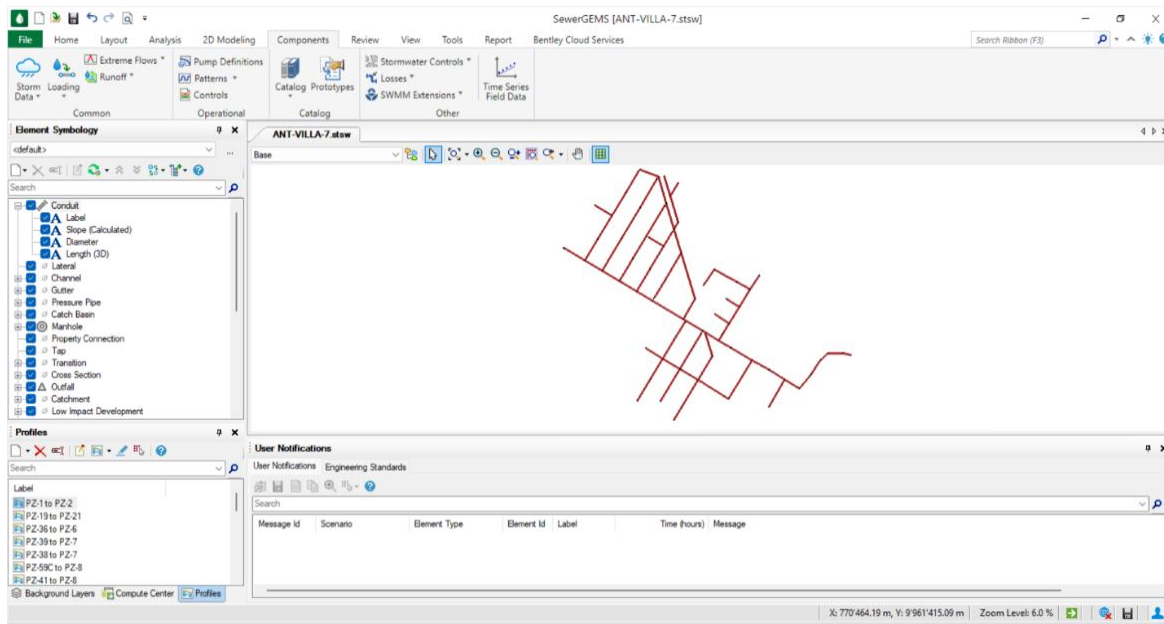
SewerGEMS [ANT-VILLA-7.stsw]

File Home Layout Analysis 2D Modeling Components Review View Tools Report Bentley Cloud Services

Search Ribbon (F3)

Storm Data Loading Extreme Flows Runoff
Common
Pump Definitions Patterns Controls
Operational
Catalog Prototypes
Catalog
Stormwater Controls Losses SWMM Extensions
Other
Time Series Field Data

Element Symbology
<default>
Search
Conduit
Label
Slope (Calculated)
Diameter
Length (3D)
Lateral
Channel
Gutter
Pressure Pipe
Catch Basin
Manhole
Property Connection
Tap
Transition
Cross Section
Outfall
Catchment
Low Impact Development

Profiles
Search
Label
PZ-1 to PZ-2
PZ-19 to PZ-21
PZ-36 to PZ-6
PZ-39 to PZ-7
PZ-38 to PZ-7
PZ-59C to PZ-8
PZ-41 to PZ-8

Background Layers Compute Center Profiles

ANT-VILLA-7.stsw
Base

User Notifications
User Notifications Engineering Standards
Search

| Message Id | Scenario | Element Type | Element Id | Label | Time (hours) | Message |
|---|---|---|---|---|---|---|

X: 770'464.19 m, Y: 9'961'415.09 m Zoom Level: 6.0 %